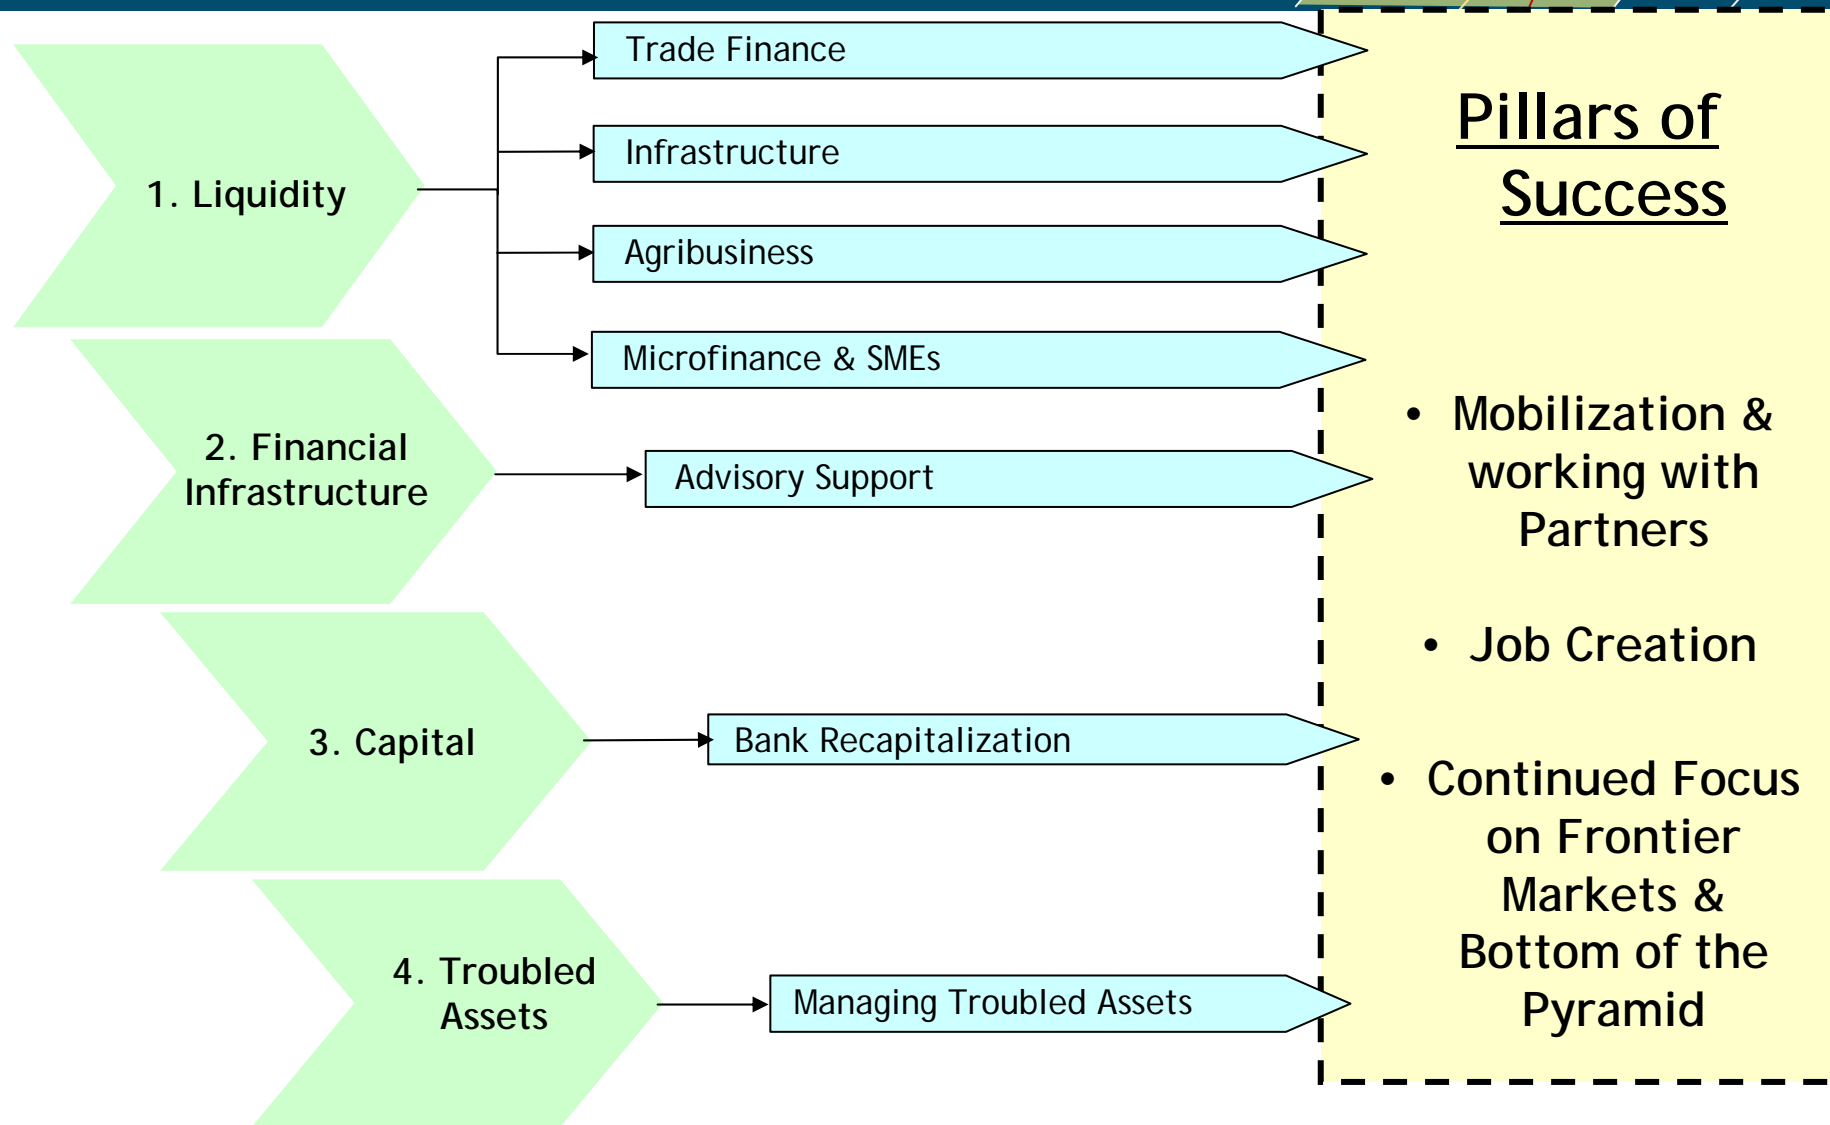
1. Liquidity

Trade Finance

Infrastructure

Agribusiness

Microfinance & SMEs

2. Financial Infrastructure

Advisory Support

3. Capital

Bank Recapitalization

4. Troubled Assets

Managing Troubled Assets

Pillars of Success

• Mobilization & working with Partners

• Job Creation

• Continued Focus on Frontier Markets & Bottom of the Pyramid